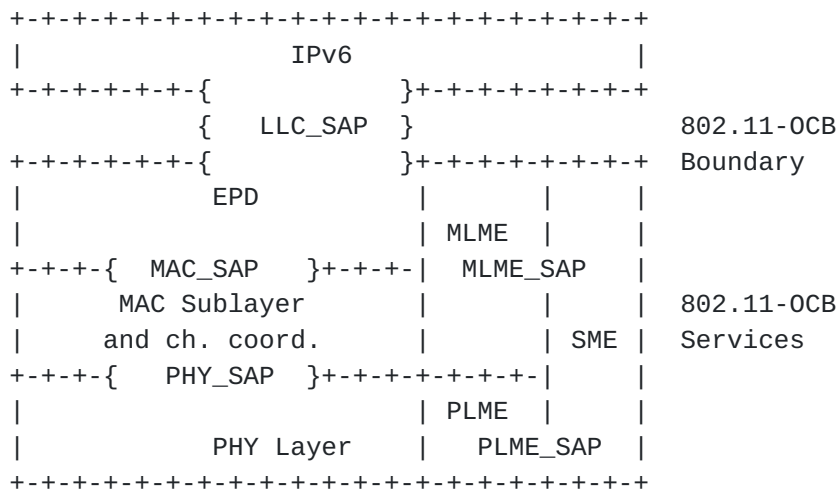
```
+-+-+-+-+-+-+-+-+-+-+-+-+-+-+-+-+-+-+-+-+-+
|                 IPv6                    |
+-+-+-+-+-+-{            }+-+-+-+-+-+-+-+
            {   LLC_SAP  }                 802.11-OCB
+-+-+-+-+-+-{            }+-+-+-+-+-+-+-+  Boundary
|           EPD           |       |     |
|                         | MLME  |     |
+-+-+-{  MAC_SAP   }+-+-+-|  MLME_SAP   |
|      MAC Sublayer       |       |     |  802.11-OCB
|     and ch. coord.      |       | SME |  Services
+-+-+-{   PHY_SAP  }+-+-+-+-+-+-+-|     |
|                         | PLME  |     |
|            PHY Layer    |   PLME_SAP  |
+-+-+-+-+-+-+-+-+-+-+-+-+-+-+-+-+-+-+-+-+
```